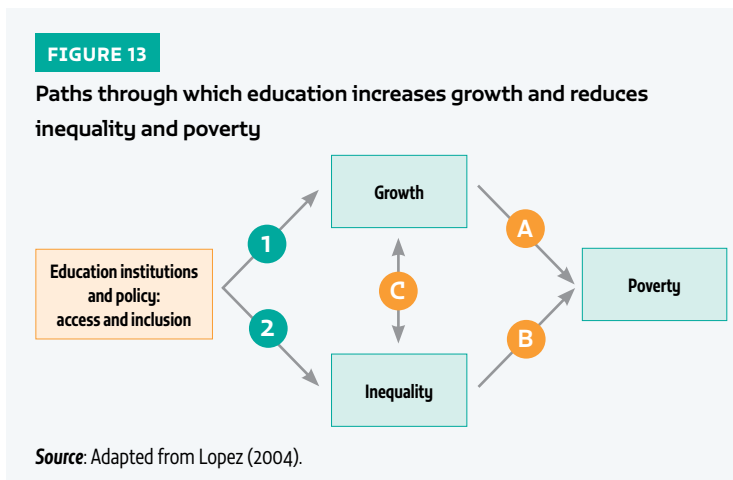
FIGURE 13

Paths through which education increases growth and reduces inequality and poverty

Education institutions and policy: access and inclusion

1

2

Growth

C

Inequality

A

B

Poverty

Source: Adapted from Lopez (2004).